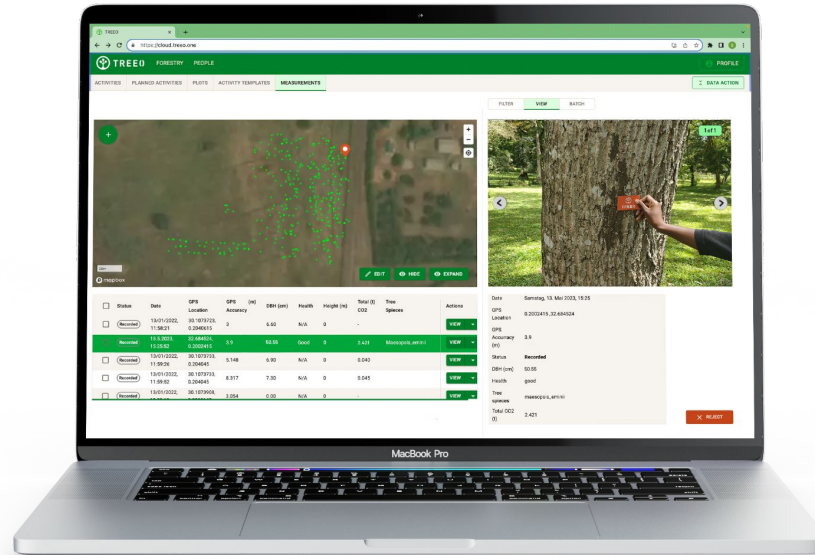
TREEO

https://cloud.treeo.one

TREEO FORESTRY PEOPLE PROFILE

ACTIVITIES PLANNED ACTIVITIES PLOTS ACTIVITY TEMPLATES MEASUREMENTS

DATA ACTION

FILTER VIEW BATCH

1 of 1

EDIT HIDE EXPAND

mapbox

| | Status | Date | GPS Location | GPS (m) Accuracy | DBH (cm) | Health | Height (m) | Total (t) CO2 | Tree Spieces | Actions |
|---|---|---|---|---|---|---|---|---|---|---|
| | Recorded | 13/01/2022, 11:58:21 | 30.1073723, 0.2046615 | 3 | 6.60 | N/A | 0 | - | | VIEW |
| | Recorded | 13.5.2023, 13:25:52 | 32.684524, 0.2002415 | 3.9 | 50.55 | Good | 0 | 2.421 | Maesopsis_eminii | VIEW |
| | Recorded | 13/01/2022, 11:59:26 | 30.1073713, 0.204645 | 5.148 | 6.90 | N/A | 0 | 0.040 | | VIEW |
| | Recorded | 13/01/2022, 11:59:52 | 30.1073733, 0.204645 | 8.317 | 7.30 | N/A | 0 | 0.045 | | VIEW |
| | Recorded | 13/01/2022, | 30.1073908, | 3.094 | 0.00 | N/A | 0 | - | | VIEW |

Date Samstag, 13. Mai 2023, 15:25
GPS Location 0.2002415, 32.684524
GPS Accuracy (m) 3.9
Status Recorded
DBH (cm) 50.55
Health good
Tree spieces maesopsis_eminii
Total CO2 (t) 2.421

REJECT

MacBook Pro